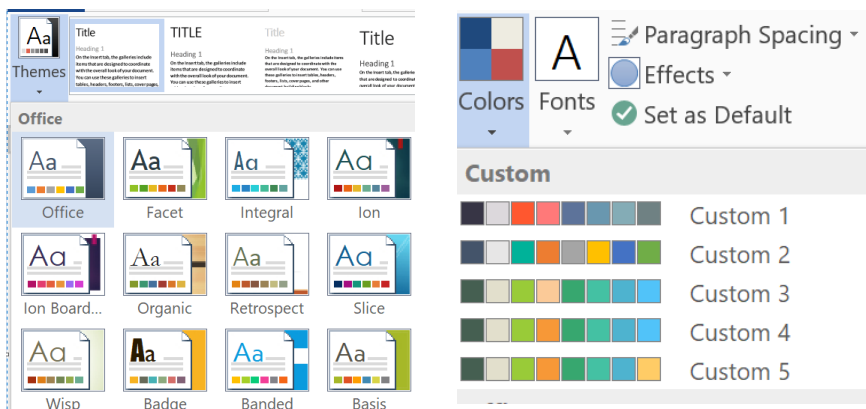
Aa
Themes

Title
Heading 1
On the Insert tab, the galleries include items that are designed to coordinate with the overall look of your document. You can use these galleries to insert tables, headers, footers, lists, cover pages,

TITLE
Heading 1
On the Insert tab, the galleries include items that are designed to coordinate with the overall look of your document. You can use these galleries to insert

Title
Heading 1

Title
Heading 1

Office

Aa
Office

Aa
Facet

Aa
Integral

Aa
Ion

Aa
Ion Board...

Aa
Organic

Aa
Retrospect

Aa
Slice

Aa
Wisp

Aa
Badge

Aa
Banded

Aa
Basis

Colors

A
Fonts

Paragraph Spacing

Effects

Set as Default

Custom

Custom 1

Custom 2

Custom 3

Custom 4

Custom 5